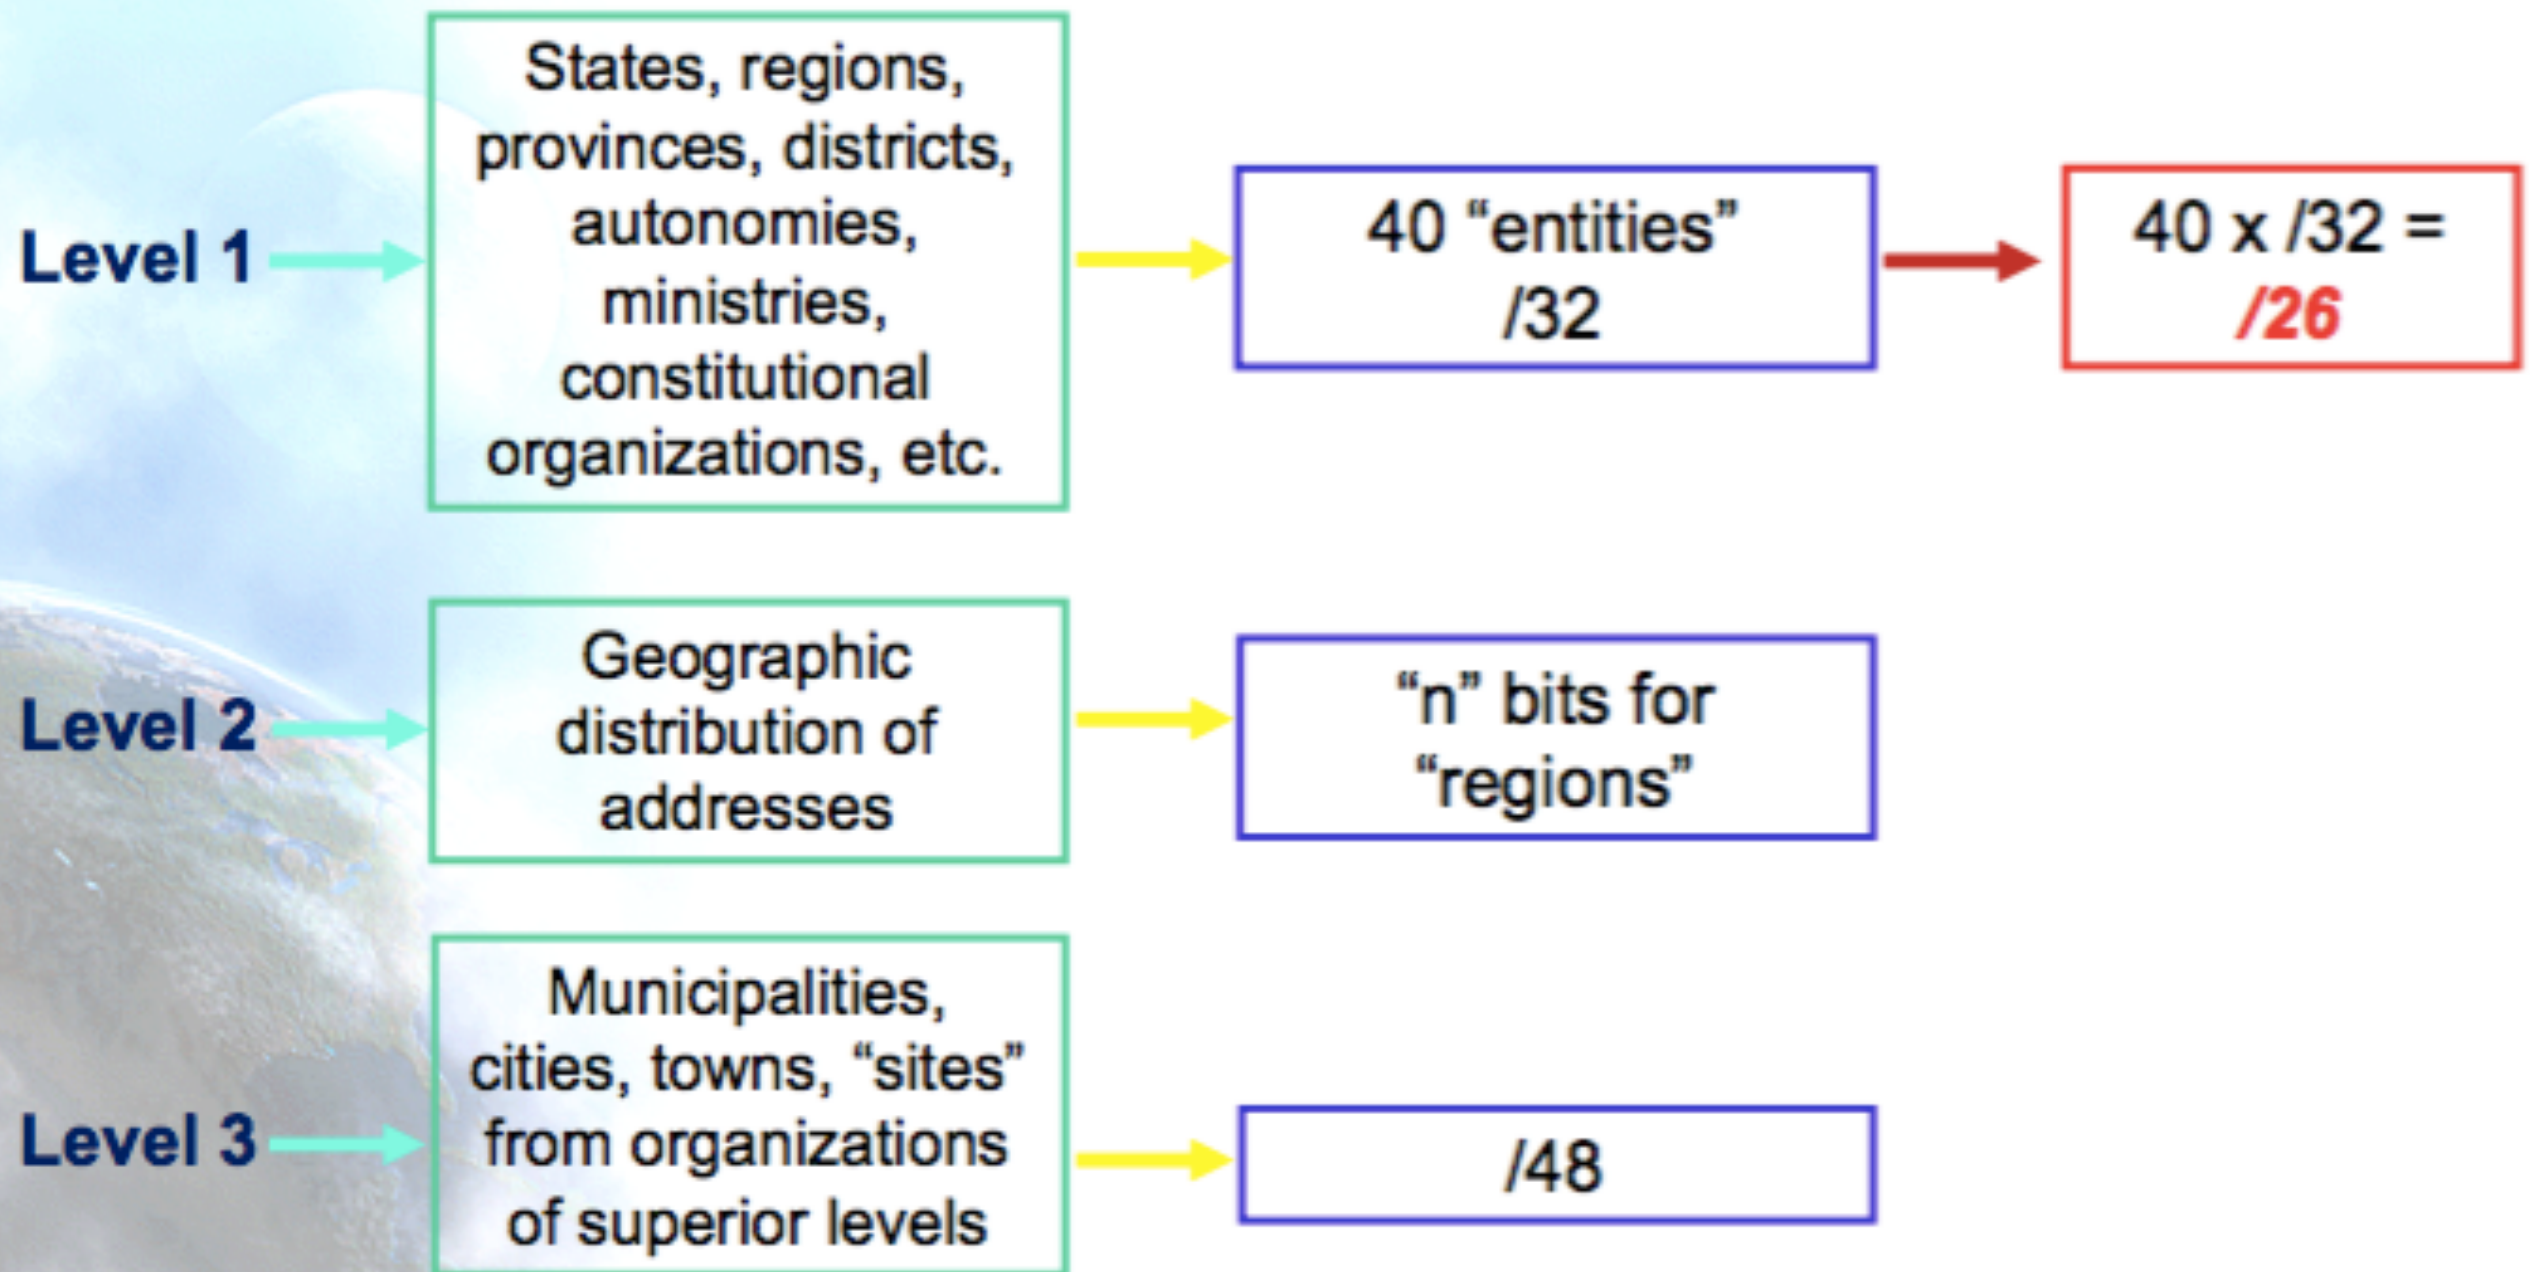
Level 1

States, regions, provinces, districts, autonomies, ministries, constitutional organizations, etc.

40 “entities” /32

40 x /32 = /26

Level 2

Geographic distribution of addresses

“n” bits for “regions”

Level 3

Municipalities, cities, towns, “sites” from organizations of superior levels

/48